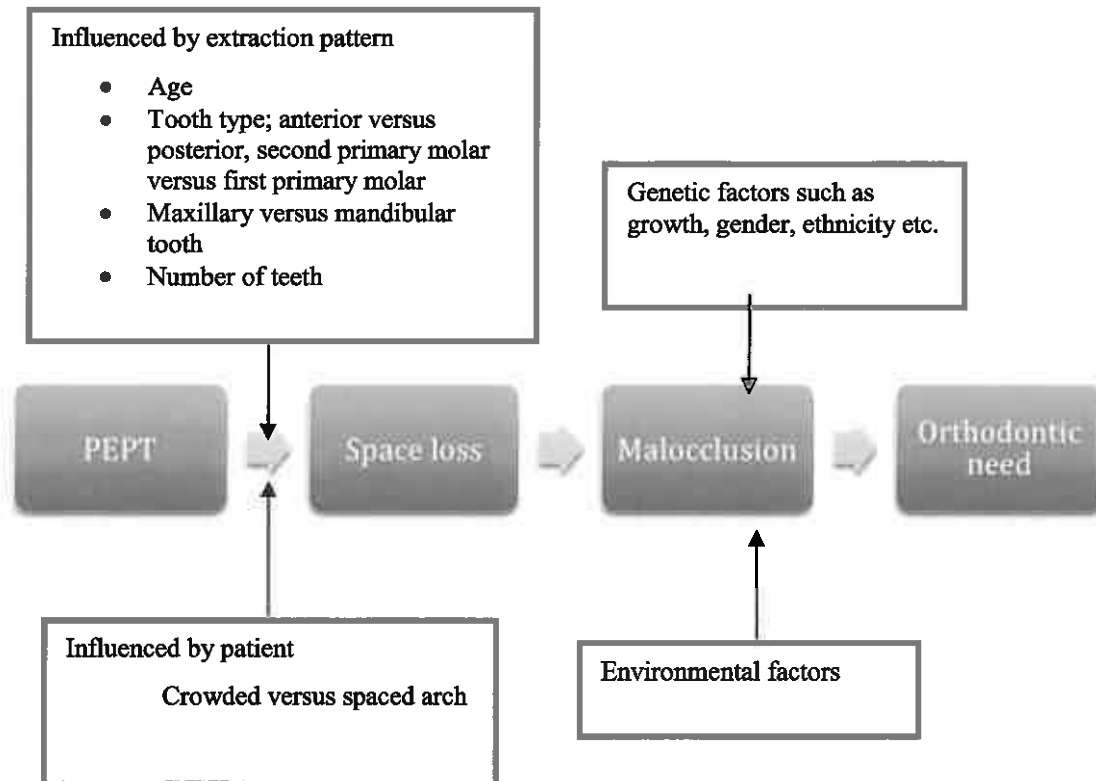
Influenced by extraction pattern

- Age
- Tooth type; anterior versus posterior, second primary molar versus first primary molar
- Maxillary versus mandibular tooth
- Number of teeth

Genetic factors such as growth, gender, ethnicity etc.

PEPT

Space loss

Malocclusion

Orthodontic need

Influenced by patient

Crowded versus spaced arch

Environmental factors